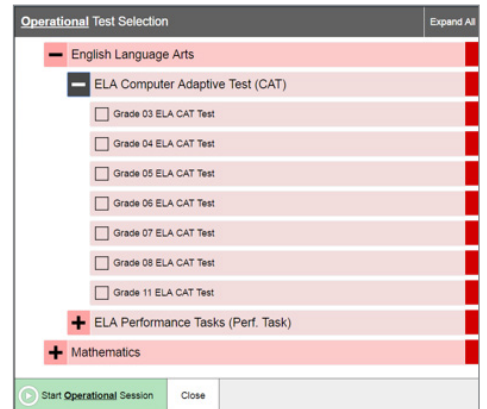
Operational Test Selection

Expand All

English Language Arts

ELA Computer Adaptive Test (CAT)

Grade 03 ELA CAT Test

Grade 04 ELA CAT Test

Grade 05 ELA CAT Test

Grade 06 ELA CAT Test

Grade 07 ELA CAT Test

Grade 08 ELA CAT Test

Grade 11 ELA CAT Test

ELA Performance Tasks (Perf. Task)

Mathematics

Start Operational Session

Close